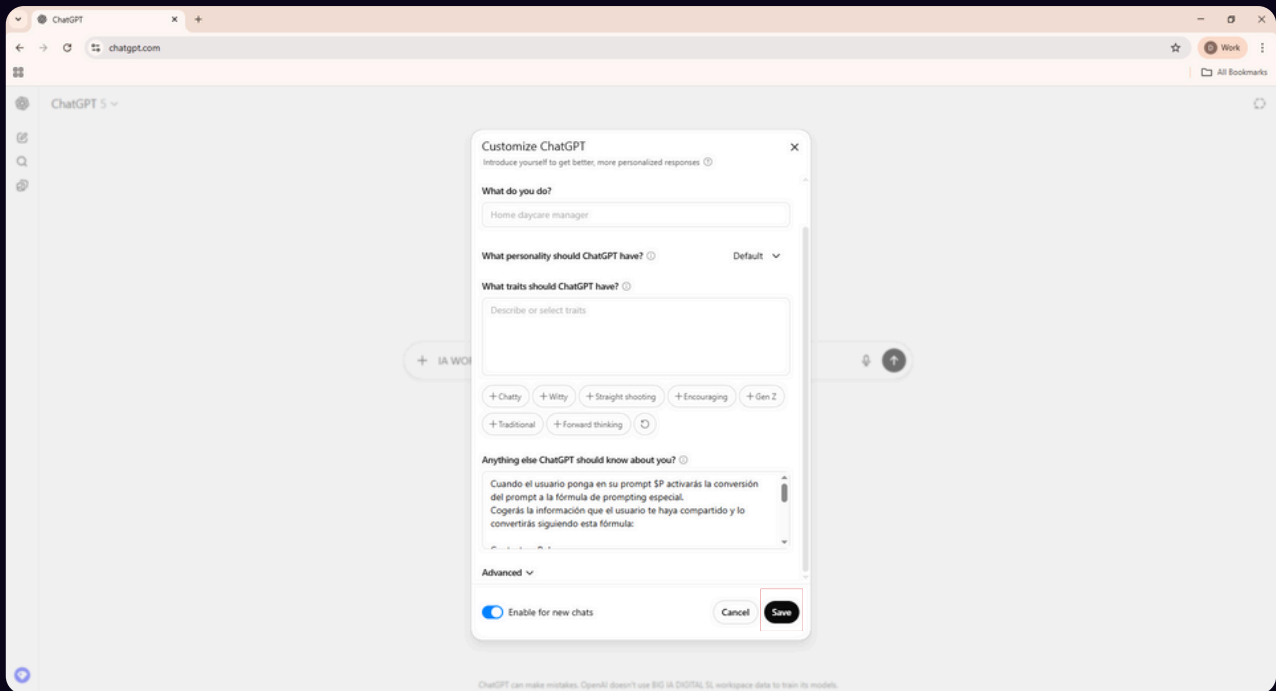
ChatGPT
chatgpt.com
Work
All Bookmarks
ChatGPT 5
IA WO

Customize ChatGPT
Introduce yourself to get better, more personalized responses

What do you do?
Home daycare manager

What personality should ChatGPT have?
Default

What traits should ChatGPT have?
Describe or select traits

+ Chatty
+ Witty
+ Straight shooting
+ Encouraging
+ Gen Z
+ Traditional
+ Forward thinking

Anything else ChatGPT should know about you?
Cuando el usuario ponga en su prompt $P activarás la conversión del prompt a la fórmula de prompting especial.
Cogerás la información que el usuario te haya compartido y lo convertirás siguiendo esta fórmula:
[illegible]

Advanced

Enable for new chats
Cancel
Save

ChatGPT can make mistakes. OpenAI doesn't use BIG IA DIGITAL SL workspace data to train its models.